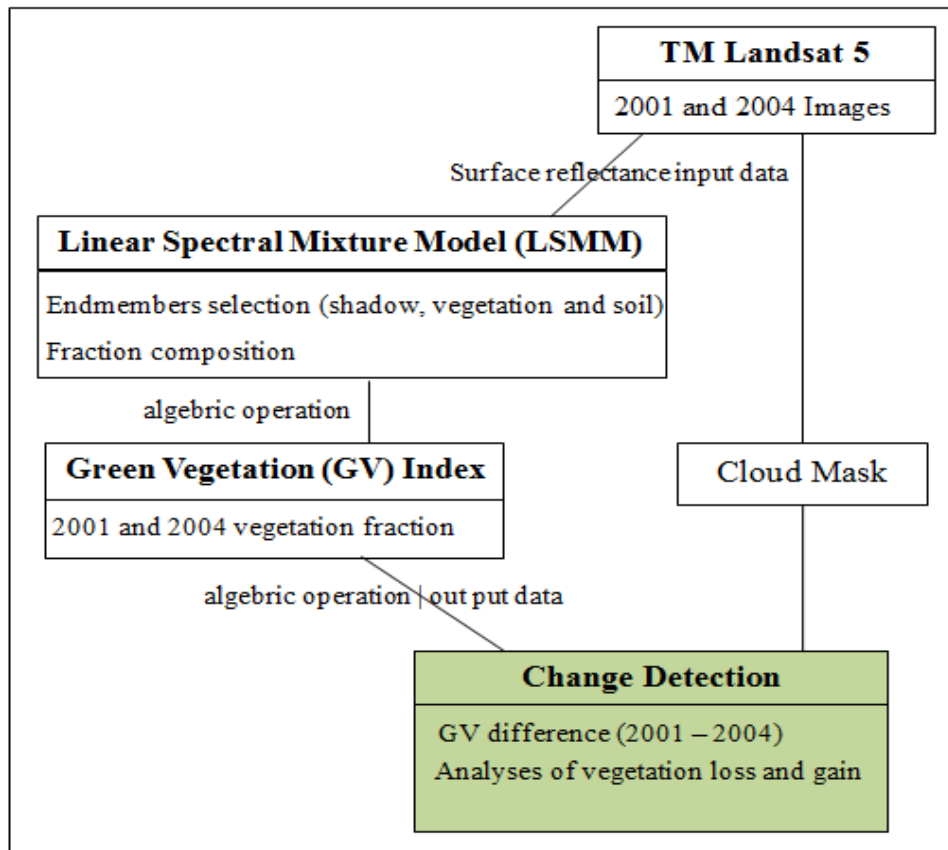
TM Landsat 5

2001 and 2004 Images

Surface reflectance input data

Linear Spectral Mixture Model (LSMM)

Endmembers selection (shadow, vegetation and soil)

Fraction composition

algebric operation

Green Vegetation (GV) Index

2001 and 2004 vegetation fraction

Cloud Mask

algebric operation | out put data

Change Detection

GV difference (2001 – 2004)

Analyses of vegetation loss and gain